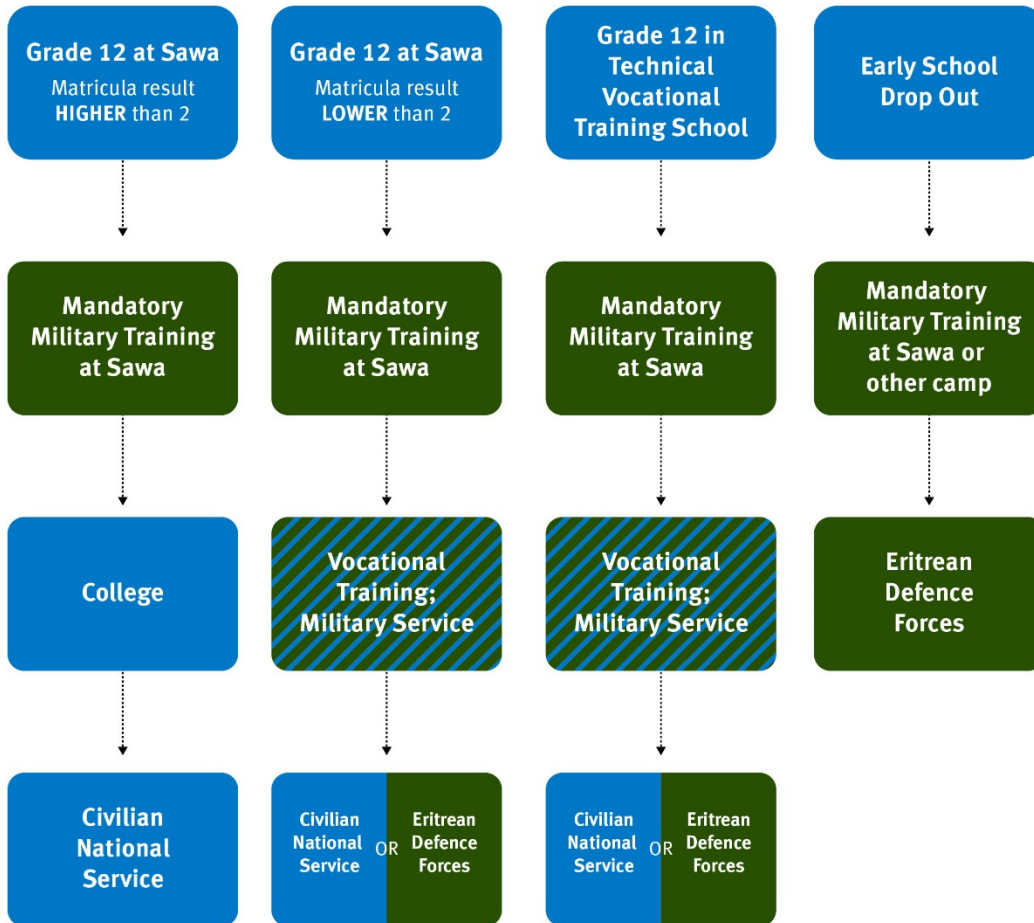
Grade 12 at Sawa
Matricula result **HIGHER** than 2

Mandatory Military Training at Sawa

College

Civilian National Service

Grade 12 at Sawa
Matricula result **LOWER** than 2

Mandatory Military Training at Sawa

Vocational Training; Military Service

Civilian National Service OR Eritrean Defence Forces

Grade 12 in Technical Vocational Training School

Mandatory Military Training at Sawa

Vocational Training; Military Service

Civilian National Service OR Eritrean Defence Forces

Early School Drop Out

Mandatory Military Training at Sawa or other camp

Eritrean Defence Forces